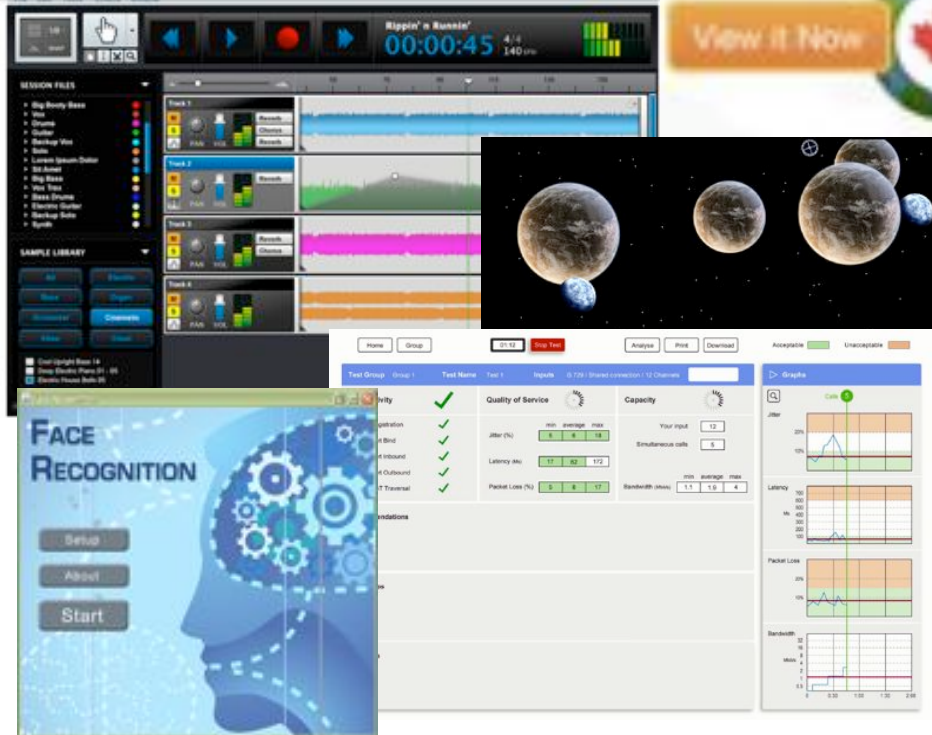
Rippin' n Runnin'
00:00:45 4/4 140 BPM

View it Now

SESSION FILES
Big Booty Bass
Vox
Drums
Guitar
Backup Vox
Solo
Lorem Ipsum Dolor
Sit Amet
Big Bass
Vox Trax
Bass Drums
Electric Guitar
Backup Solo
Synth

SAMPLE LIBRARY
All
Electric
Bass
Organ
Acoustic
Cinematic

Cool Upright Bass 14
Deep Electric Piano 01 - 05
Electric House Bells 05

Track 1
Track 2
Track 3
Track 4
Reverb
Chorus
PAN
VOL

Home Group 01:12 Stop Test Analyse Print Download Acceptable Unacceptable

Test Group Group 1 Test Name Test 1 Inputs G.729 / Shared connection / 12 Channels

Graphs

Quality of Service
Capacity
min average max
Jitter (%) 5 6 18
Latency (Ms) 17 82 172
Packet Loss (%) 5 6 17
Your input 12
Simultaneous calls 5
min average max
Bandwidth (Mbit/s) 1.1 1.9 4

Calls
Jitter
Latency
Packet Loss
Bandwidth

FACE RECOGNITION
Setup
About
Start